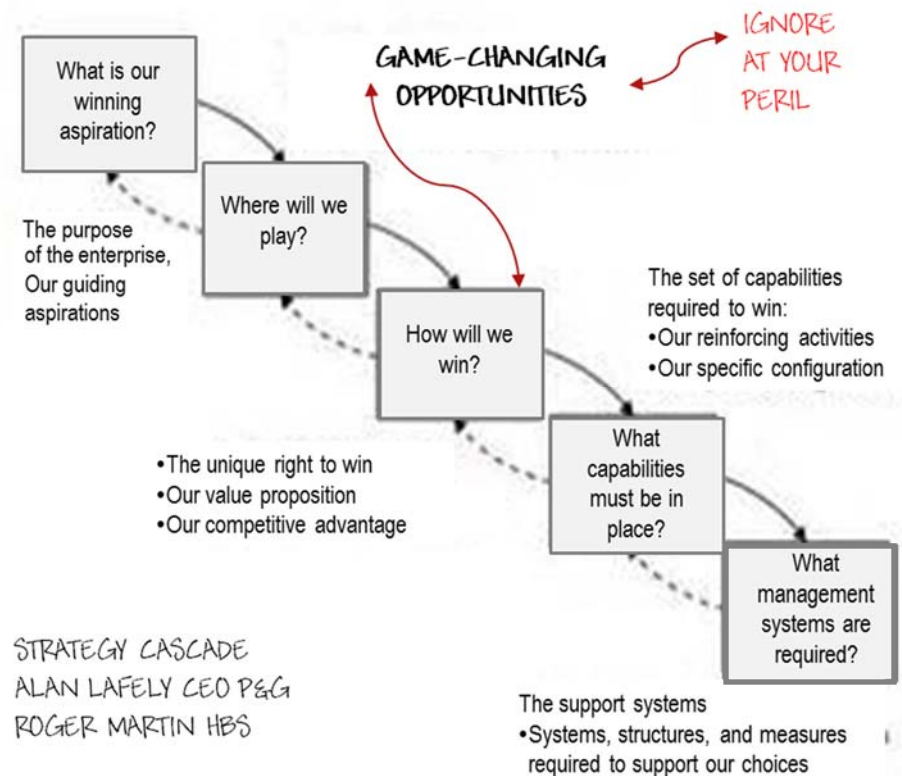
What is our winning aspiration?

GAME-CHANGING OPPORTUNITIES

IGNORE AT YOUR PERIL

Where will we play?

The purpose of the enterprise, Our guiding aspirations

How will we win?

The set of capabilities required to win:
•Our reinforcing activities
•Our specific configuration

What capabilities must be in place?

•The unique right to win
•Our value proposition
•Our competitive advantage

What management systems are required?

STRATEGY CASCADE
ALAN LAFELY CEO P&G
ROGER MARTIN HBS

The support systems
•Systems, structures, and measures required to support our choices